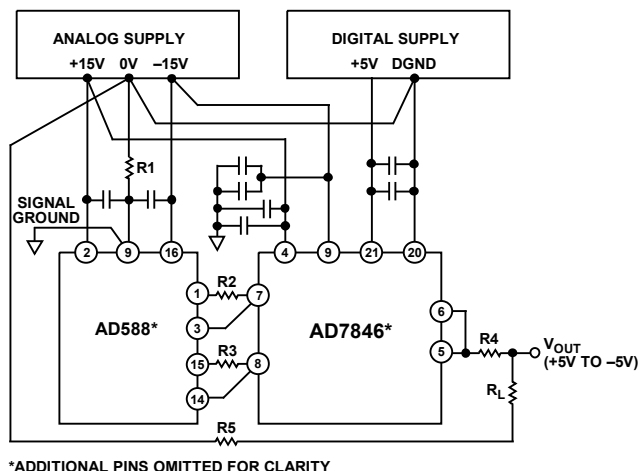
ANALOG SUPPLY
+15V 0V –15V

DIGITAL SUPPLY
+5V DGND

R1

SIGNAL GROUND

2 9 16

4 9 21 20

1 R2 7

3

AD588*

AD7846*

15 R3 8

14

6

5 R4

$V_{OUT}$ (+5V TO –5V)

$R_L$

R5

*ADDITIONAL PINS OMITTED FOR CLARITY